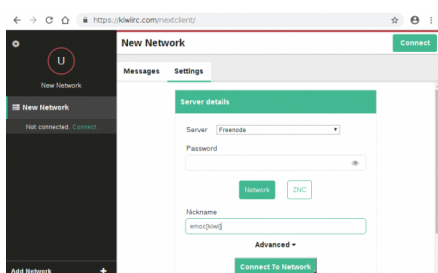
https://kiwiirc.com/nextclient/

U

New Network

New Network

Not connected. Connect

Add Network +

New Network

Connect

Messages Settings

Server details

Server Freenode

Password

Network ZNC

Nickname

emoc[kiwi]

Advanced ▾

Connect To Network